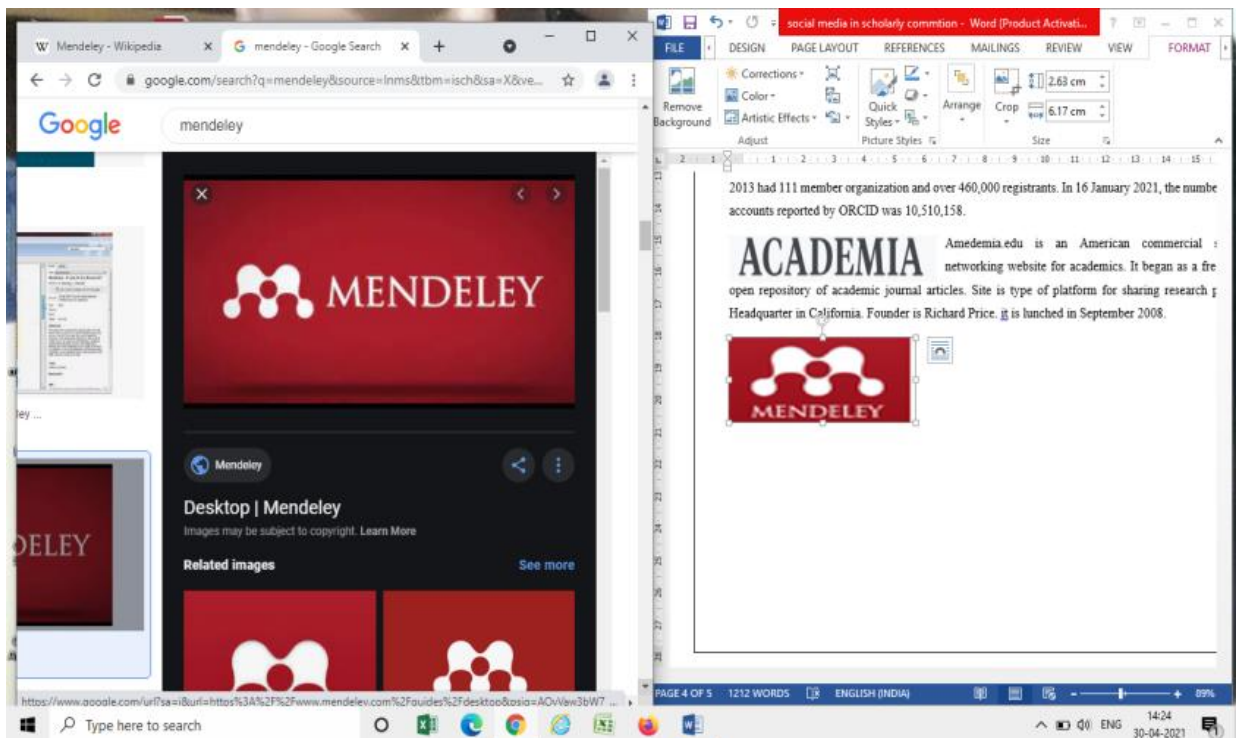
W Mendeley - Wikipedia
G mendeley - Google Search
google.com/search?q=mendeley&source=lnms&tbm=isch&sa=X&ve...
Google
mendeley

ley ...

DELEY

MENDELEY

Mendeley
Desktop | Mendeley
Images may be subject to copyright. Learn More
Related images
See more

https://www.google.com/url?sa=i&url=https%3A%2F%2Fwww.mendeley.com%2Fguides%2Fdesktop&psig=AOvVaw3bW7 ...

social media in scholarly commtion - Word (Product Activati...
FILE DESIGN PAGE LAYOUT REFERENCES MAILINGS REVIEW VIEW FORMAT
Remove Background
Corrections
Color
Artistic Effects
Adjust
Quick Styles
Picture Styles
Arrange
Crop
2.63 cm
6.17 cm
Size

2013 had 111 member organization and over 460,000 registrants. In 16 January 2021, the numbe accounts reported by ORCID was 10,510,158.

ACADEMIA

Amedemia.edu is an American commercial networking website for academics. It began as a fre open repository of academic journal articles. Site is type of platform for sharing research Headquarter in California. Founder is Richard Price. it is lunched in September 2008.

MENDELEY

PAGE 4 OF 5 1212 WORDS ENGLISH (INDIA) 89%

Type here to search
ENG 14:24 30-04-2021